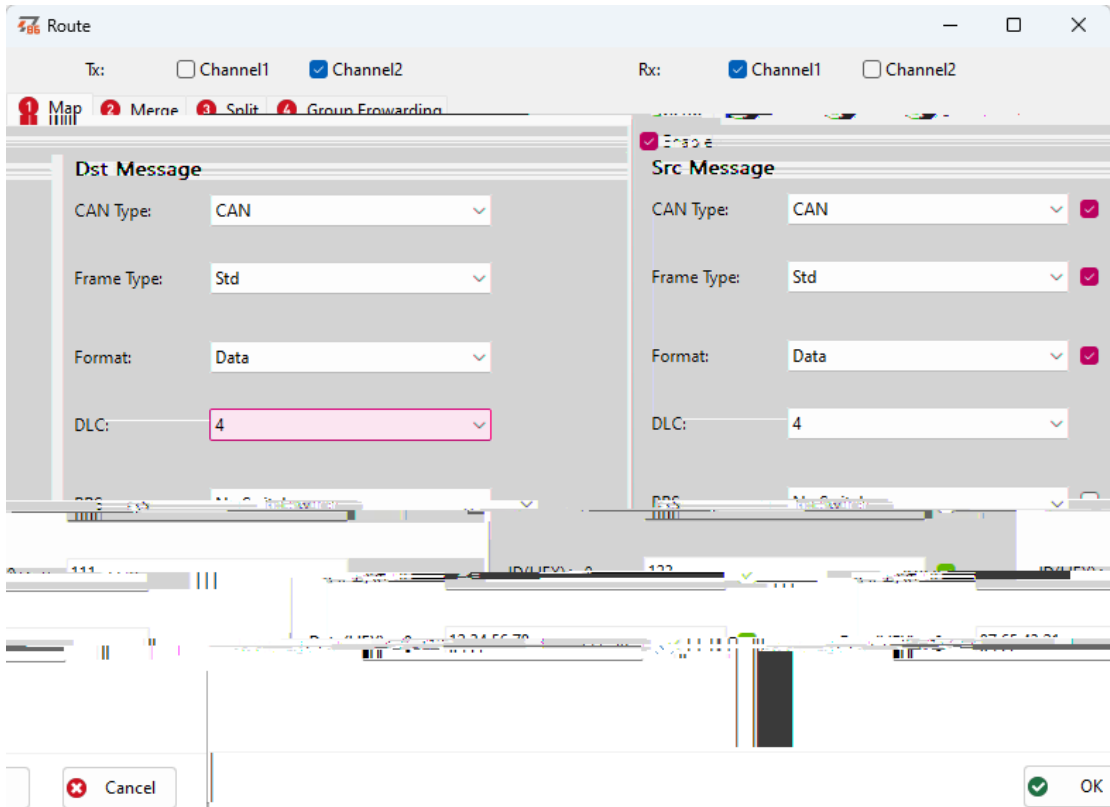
Route

Tx: Channel1 Channel2

Rx: Channel1 Channel2

1 Map 2 Merge 3 Split 4 Group Frowarding

Enable

Dst Message

CAN Type: CAN

Frame Type: Std

Format: Data

DLC: 4

BRS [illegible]

Src Message

CAN Type: CAN

Frame Type: Std

Format: Data

DLC: 4

BRS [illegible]

111

ID(HEX): 0 123

Data(HEX): 0 12 34 56 78

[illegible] 87 65 43 21

Cancel

OK